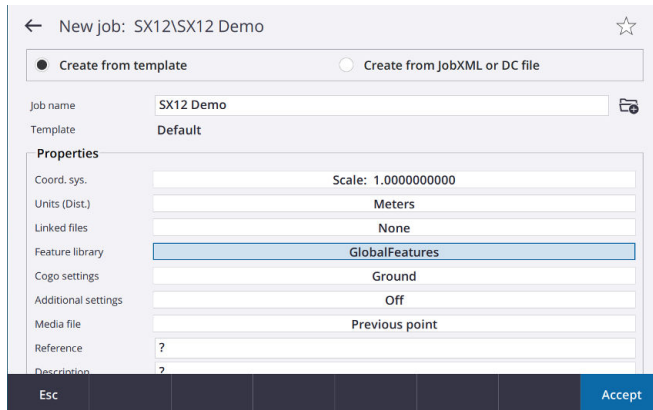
New job: SX12\SX12 Demo

Create from template

Create from JobXML or DC file

| Job name | SX12 Demo |
|---|---|
| Template | Default |

Properties

| Coord. sys. | Scale: 1.0000000000 |
|---|---|
| Units (Dist.) | Meters |
| Linked files | None |
| Feature library | GlobalFeatures |
| Cogo settings | Ground |
| Additional settings | Off |
| Media file | Previous point |
| Reference | ? |
| Description | ? |

Esc

Accept